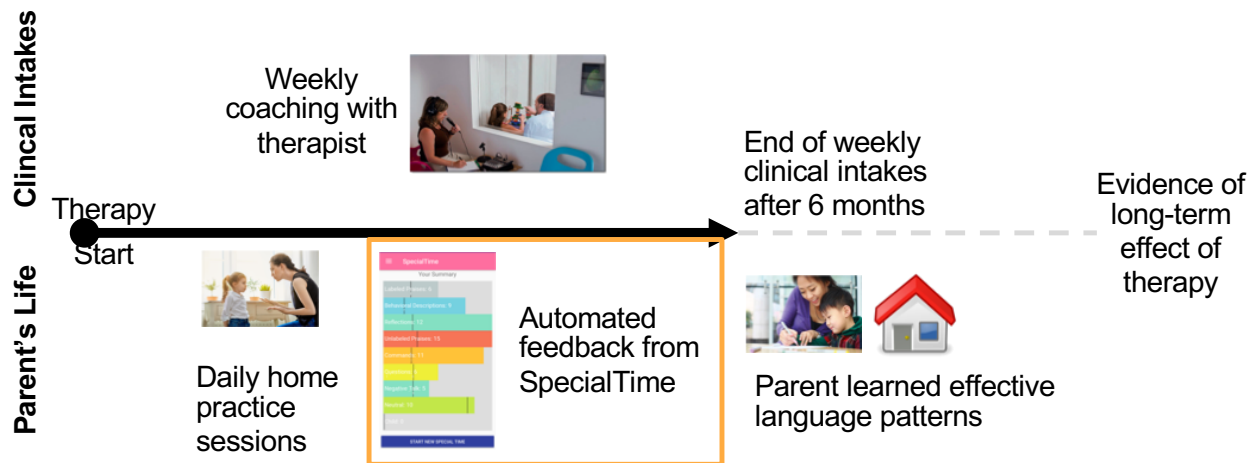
Clincal Intakes

Parent's Life

Weekly coaching with therapist

Therapy Start

End of weekly clinical intakes after 6 months

Evidence of long-term effect of therapy

SpecialTime

Your Summary

Labeled Praises: 4

Behavioral Descriptions: 9

Reflections: 12

Unlabeled Praises: 13

Commands: 11

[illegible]

Negative Talk: 6

Neutral: 16

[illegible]

START NEW SPECIAL TIME

Automated feedback from SpecialTime

Daily home practice sessions

Parent learned effective language patterns